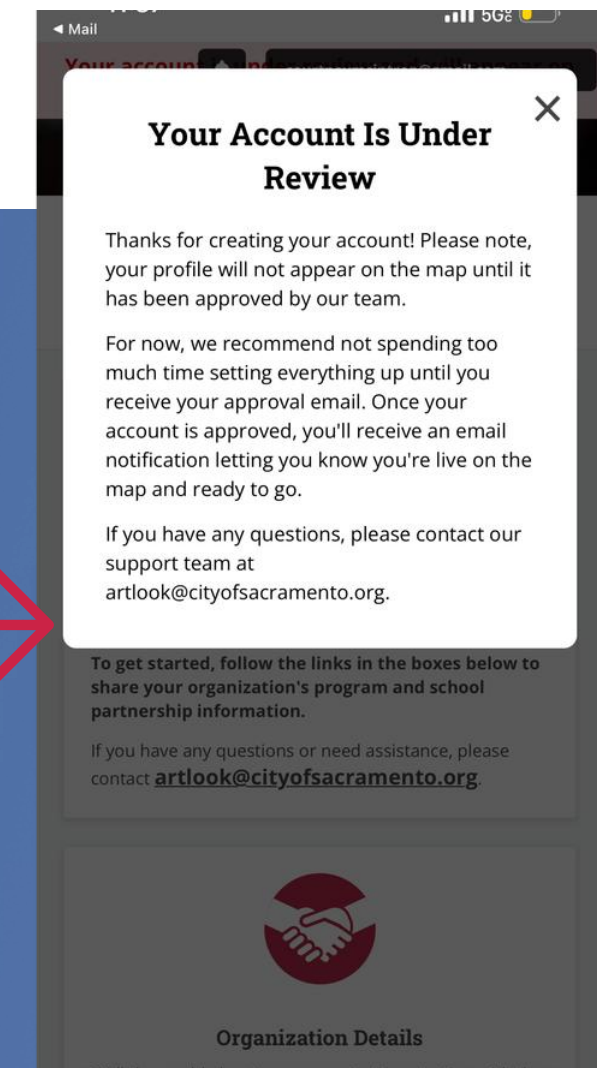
◀ Mail

5G

Your accoun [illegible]

Your Account Is Under Review

Thanks for creating your account! Please note, your profile will not appear on the map until it has been approved by our team.

For now, we recommend not spending too much time setting everything up until you receive your approval email. Once your account is approved, you'll receive an email notification letting you know you're live on the map and ready to go.

If you have any questions, please contact our support team at artlook@cityofsacramento.org.

To get started, follow the links in the boxes below to share your organization's program and school partnership information.

If you have any questions or need assistance, please contact artlook@cityofsacramento.org.

Organization Details